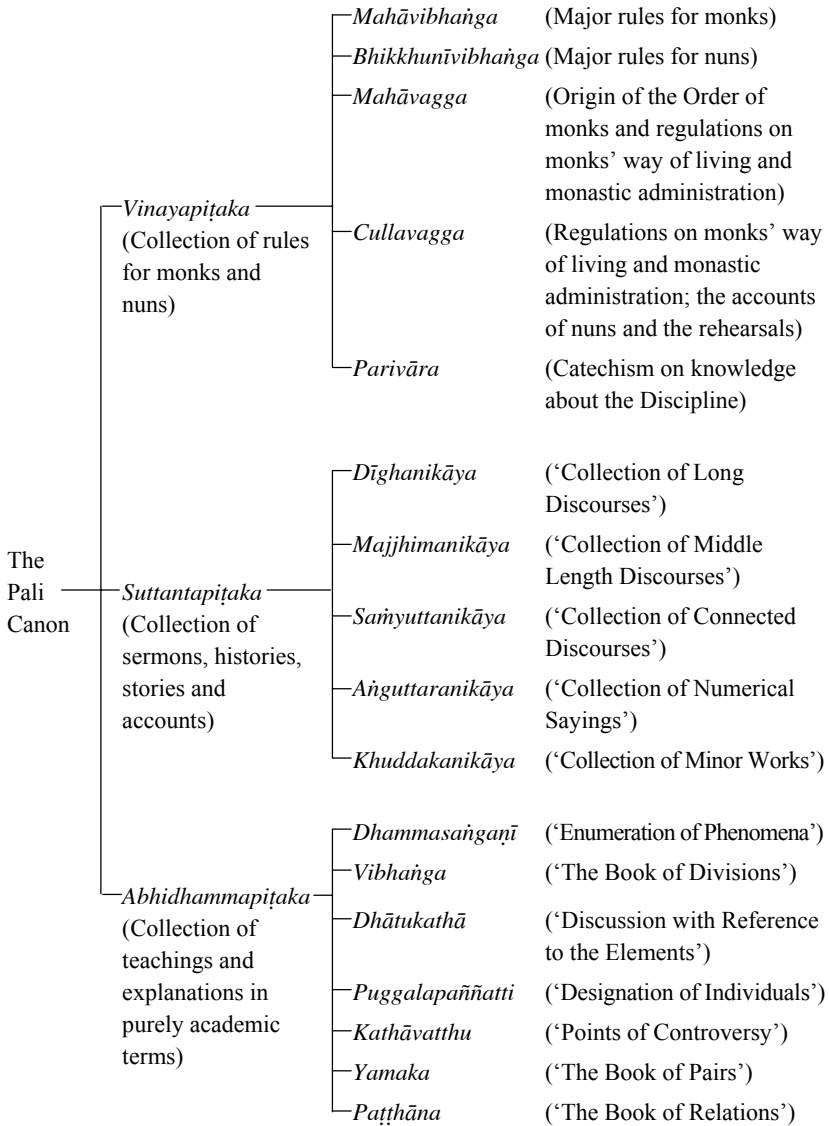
The Pali Canon

Vinayapiṭaka (Collection of rules for monks and nuns)

Mahāvibhaṅga (Major rules for monks)
Bhikkhunīvibhaṅga (Major rules for nuns)
Mahāvagga (Origin of the Order of monks and regulations on monks' way of living and monastic administration)
Cullavagga (Regulations on monks' way of living and monastic administration; the accounts of nuns and the rehearsals)
Parivāra (Catechism on knowledge about the Discipline)

Suttantapiṭaka (Collection of sermons, histories, stories and accounts)

Dīghanikāya ('Collection of Long Discourses')
Majjhimanikāya ('Collection of Middle Length Discourses')
Saṁyuttanikāya ('Collection of Connected Discourses')
Aṅguttaranikāya ('Collection of Numerical Sayings')
Khuddakanikāya ('Collection of Minor Works')

Abhidhammapiṭaka (Collection of teachings and explanations in purely academic terms)

Dhammasaṅgaṇī ('Enumeration of Phenomena')
Vibhaṅga ('The Book of Divisions')
Dhātukathā ('Discussion with Reference to the Elements')
Puggalapaññatti ('Designation of Individuals')
Kathāvatthu ('Points of Controversy')
Yamaka ('The Book of Pairs')
Paṭṭhāna ('The Book of Relations')